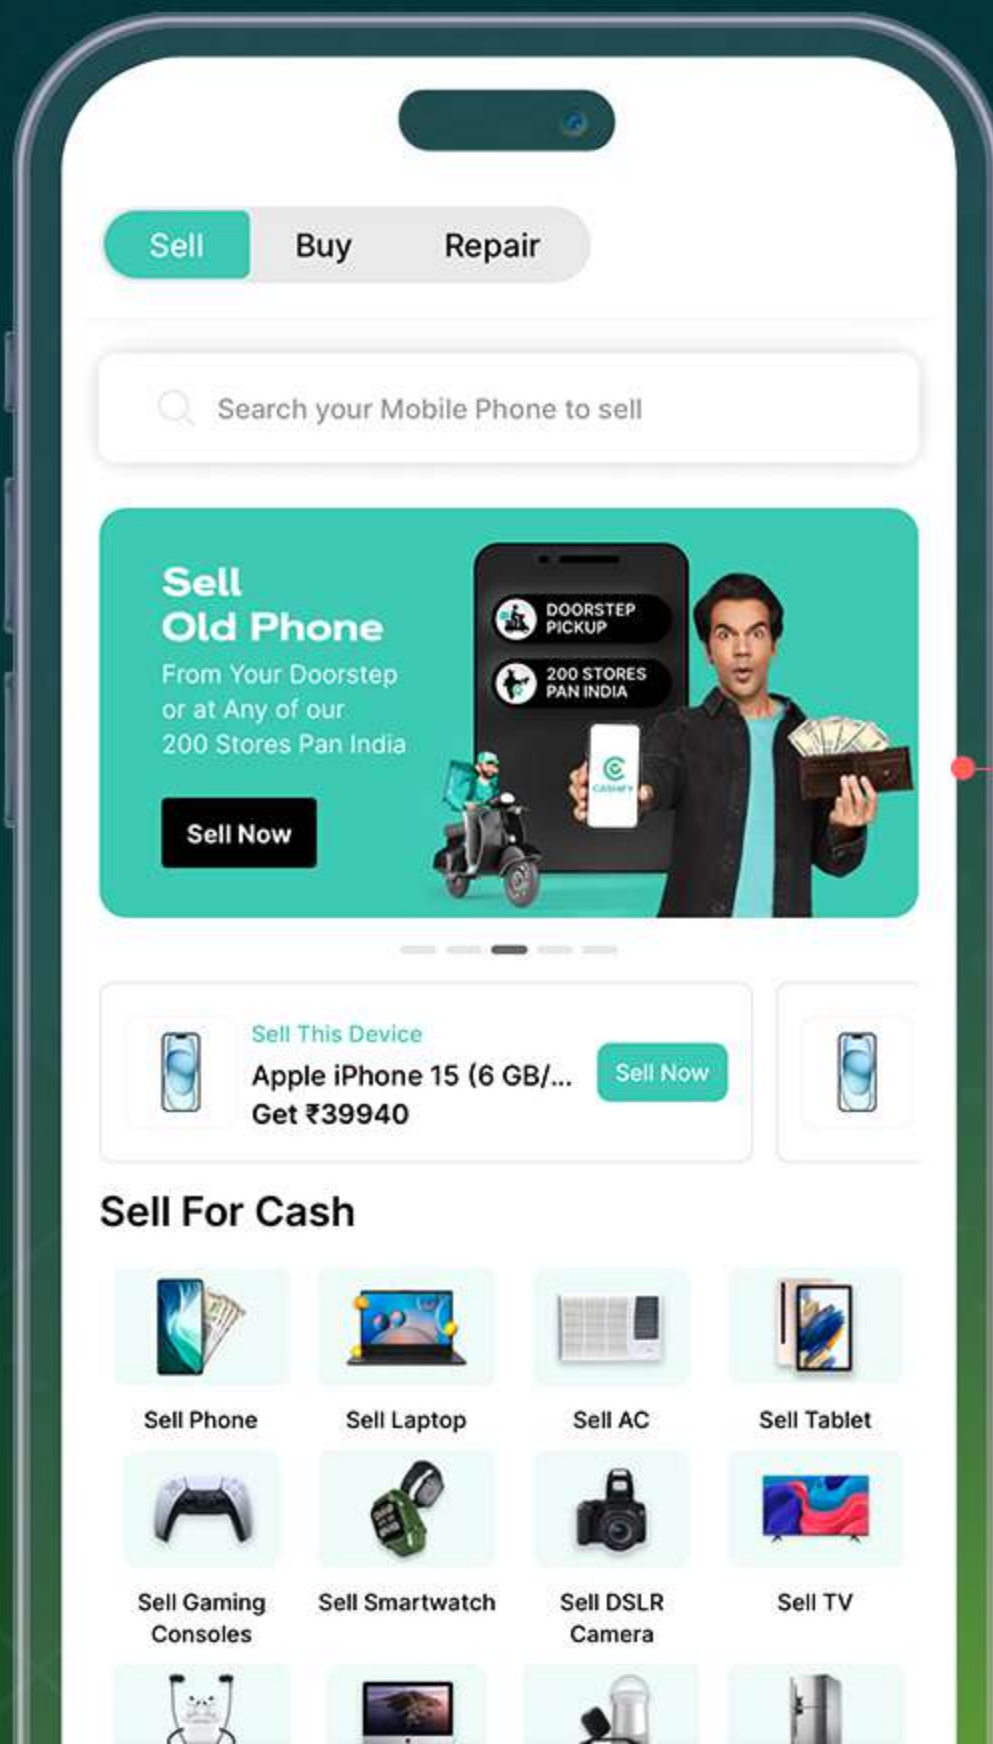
Sell Buy Repair

Search your Mobile Phone to sell

Sell
Old Phone
From Your Doorstep or at Any of our 200 Stores Pan India

Sell Now

DOORSTEP PICKUP
200 STORES PAN INDIA

Sell This Device
Apple iPhone 15 (6 GB/...
Get ₹39940
Sell Now

Sell For Cash

Sell Phone
Sell Laptop
Sell AC
Sell Tablet
Sell Gaming Consoles
Sell Smartwatch
Sell DSLR Camera
Sell TV